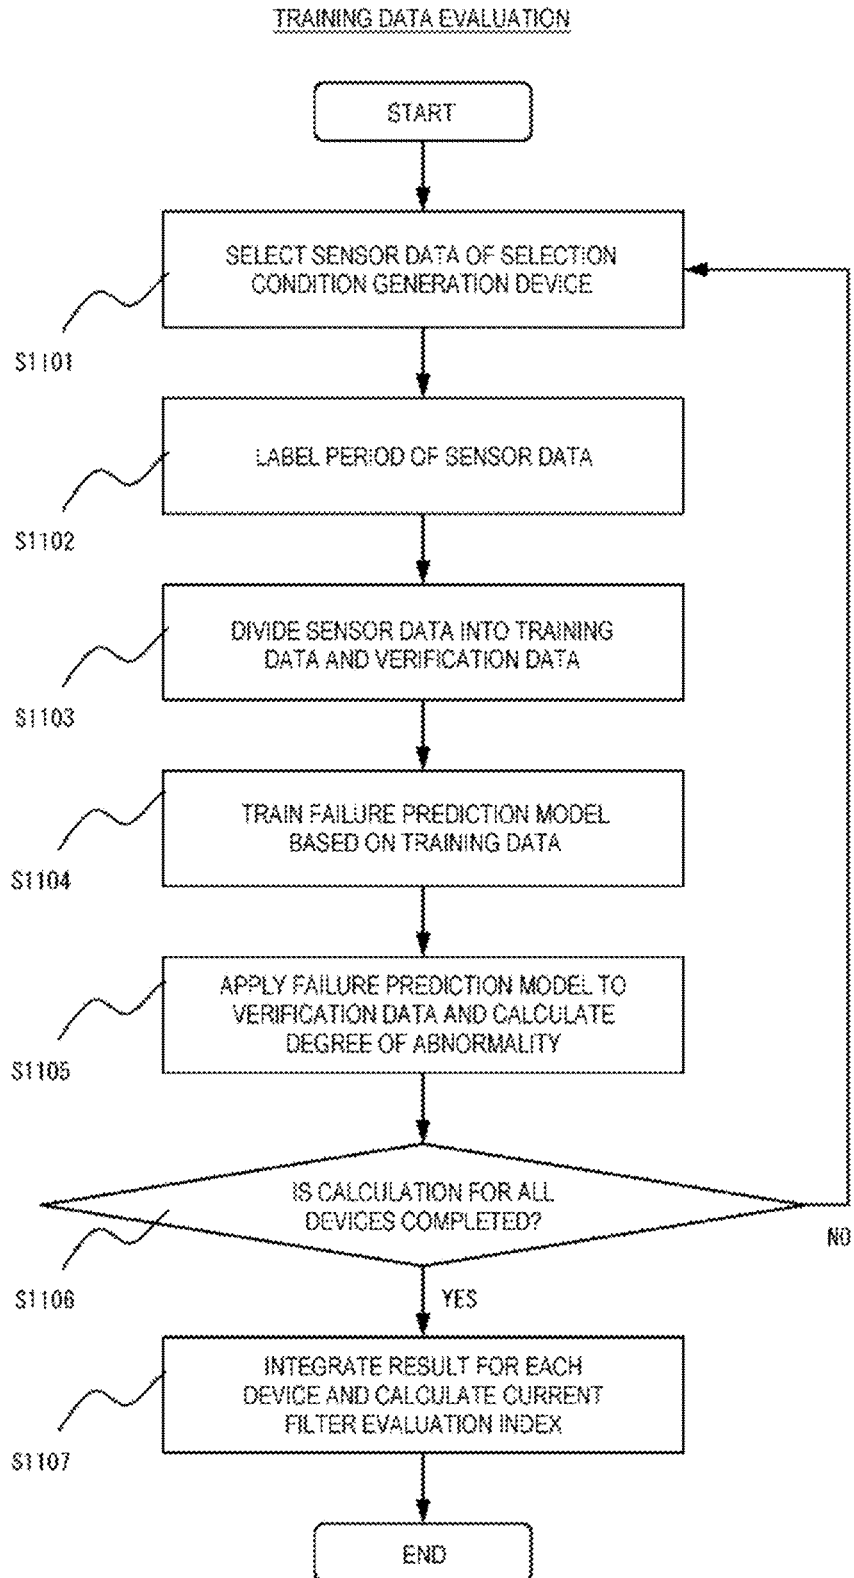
TRAINING DATA EVALUATION

START

SELECT SENSOR DATA OF SELECTION CONDITION GENERATION DEVICE

S1101

LABEL PERIOD OF SENSOR DATA

S1102

DIVIDE SENSOR DATA INTO TRAINING DATA AND VERIFICATION DATA

S1103

TRAIN FAILURE PREDICTION MODEL BASED ON TRAINING DATA

S1104

APPLY FAILURE PREDICTION MODEL TO VERIFICATION DATA AND CALCULATE DEGREE OF ABNORMALITY

S1105

IS CALCULATION FOR ALL DEVICES COMPLETED?

NO

S1106

YES

INTEGRATE RESULT FOR EACH DEVICE AND CALCULATE CURRENT FILTER EVALUATION INDEX

S1107

END